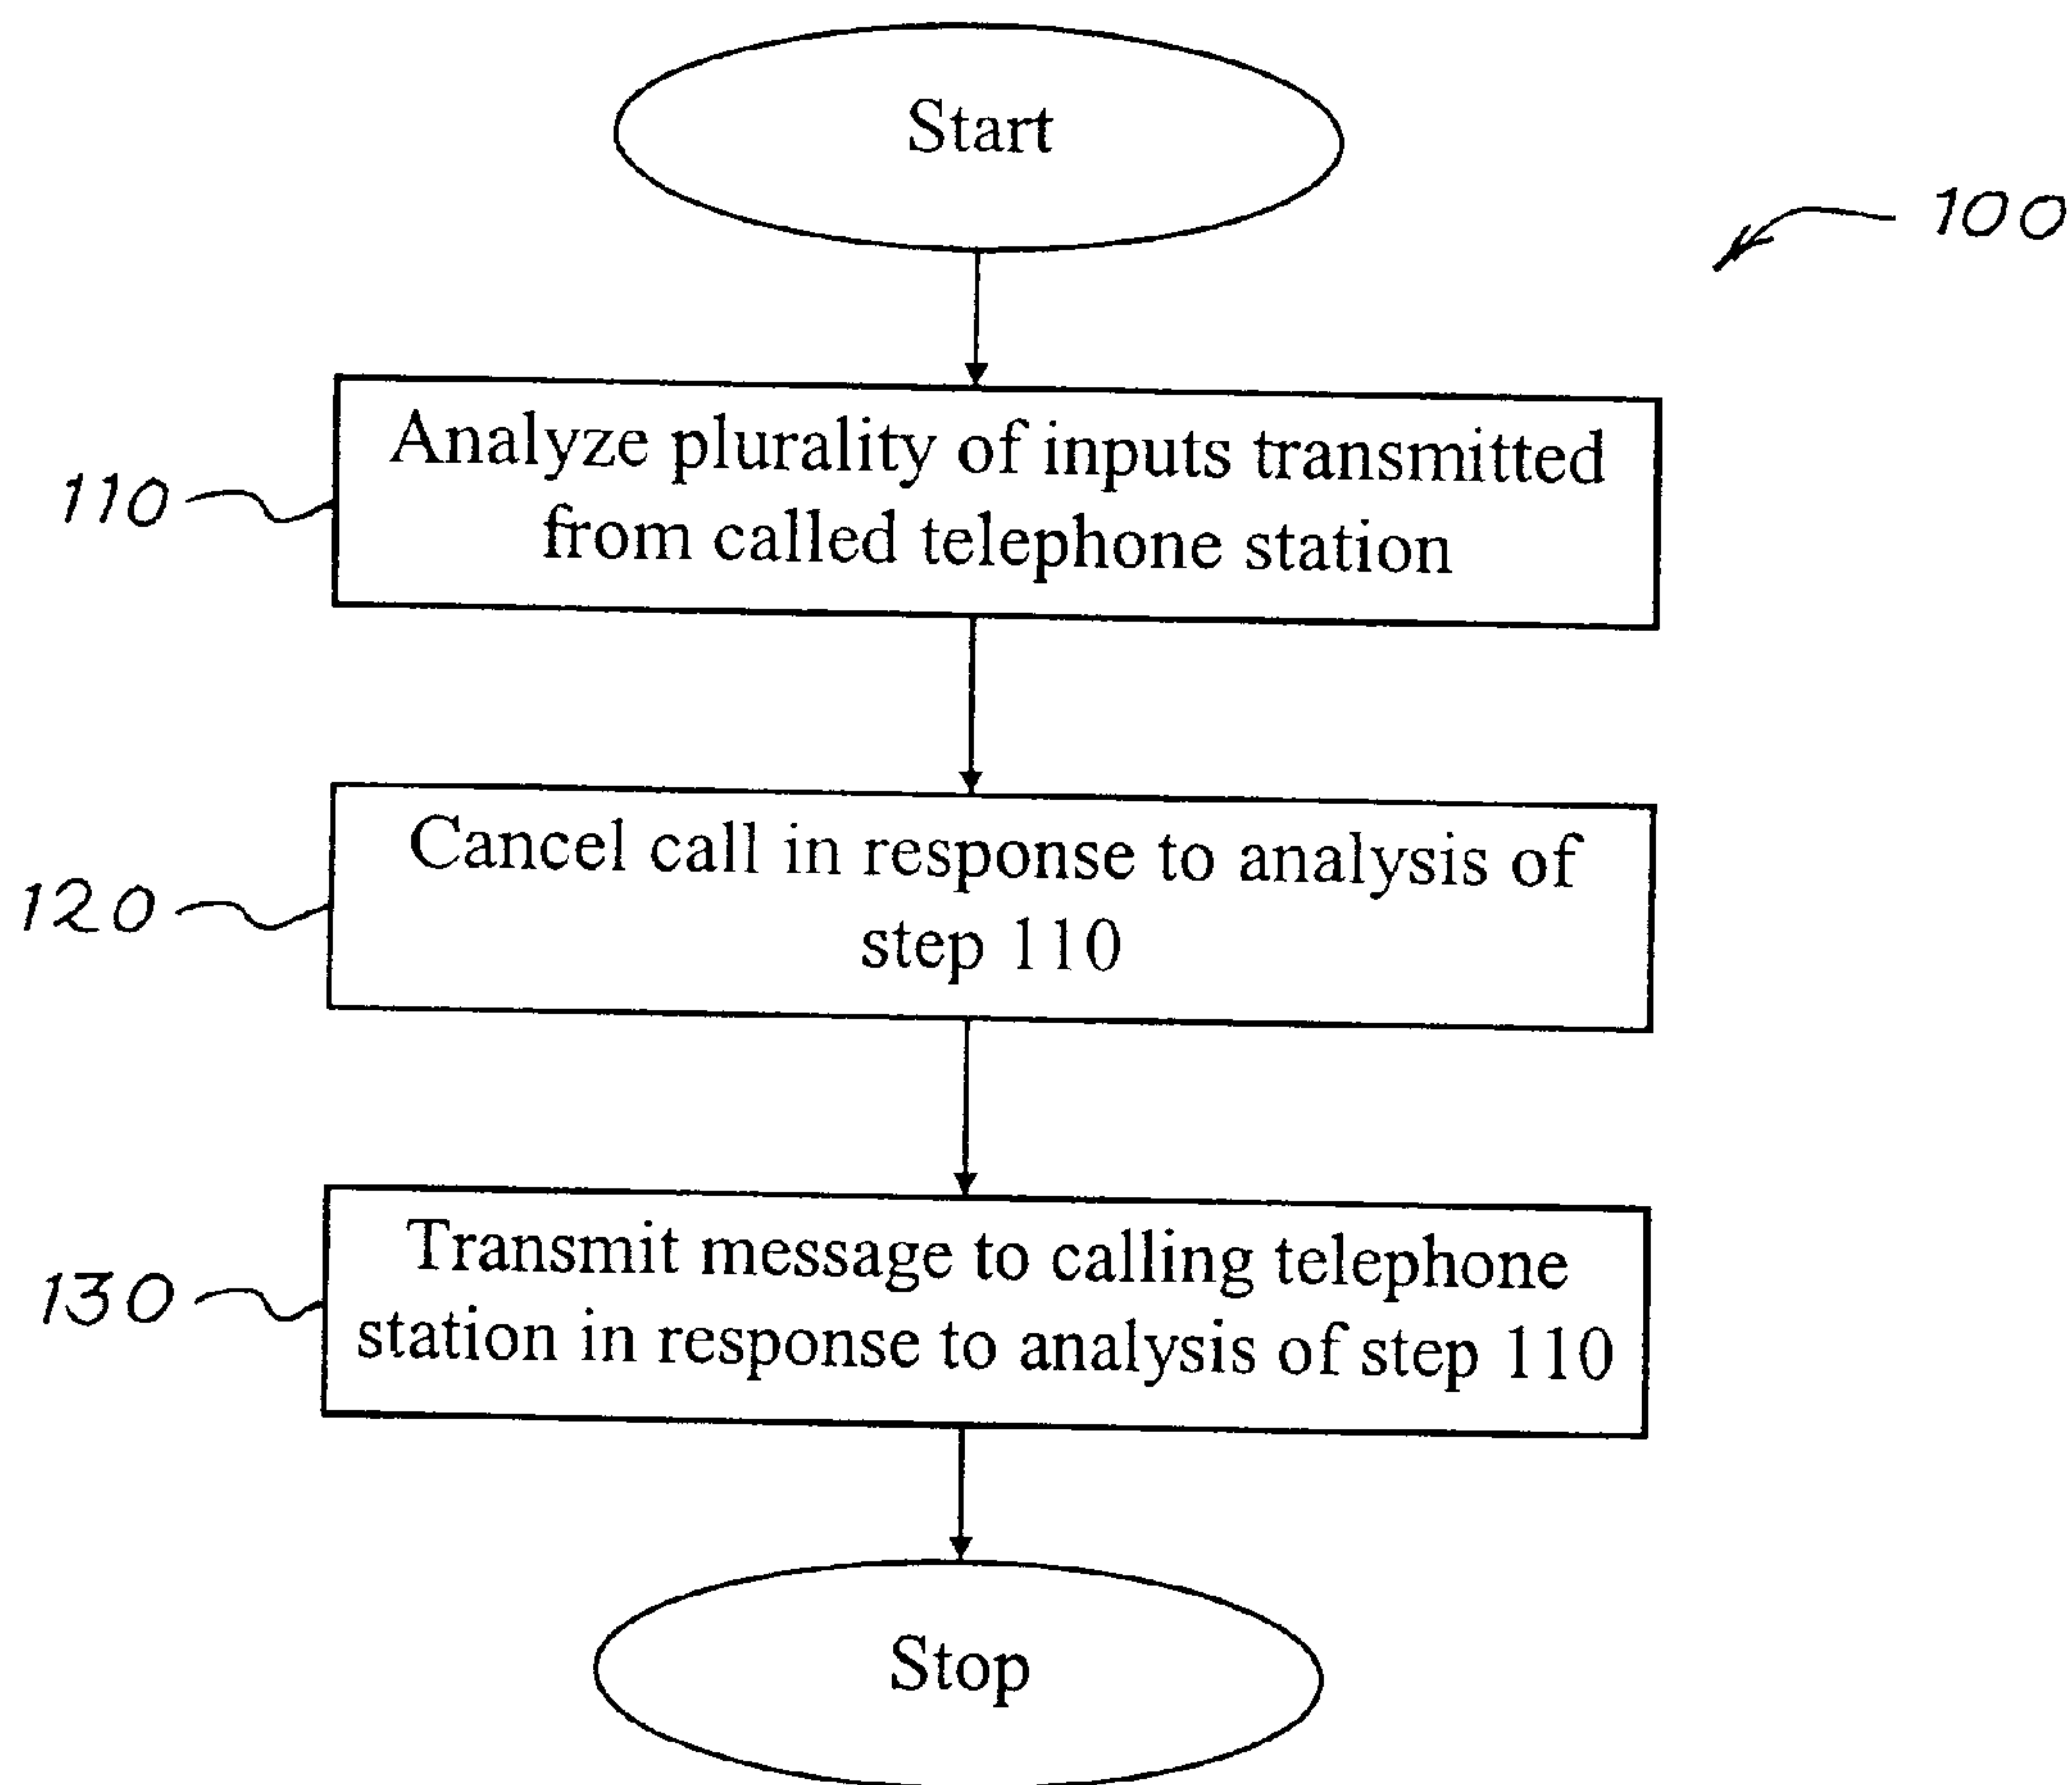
Start

100

110

Analyze plurality of inputs transmitted from called telephone station

120

Cancel call in response to analysis of step 110

130

Transmit message to calling telephone station in response to analysis of step 110

Stop